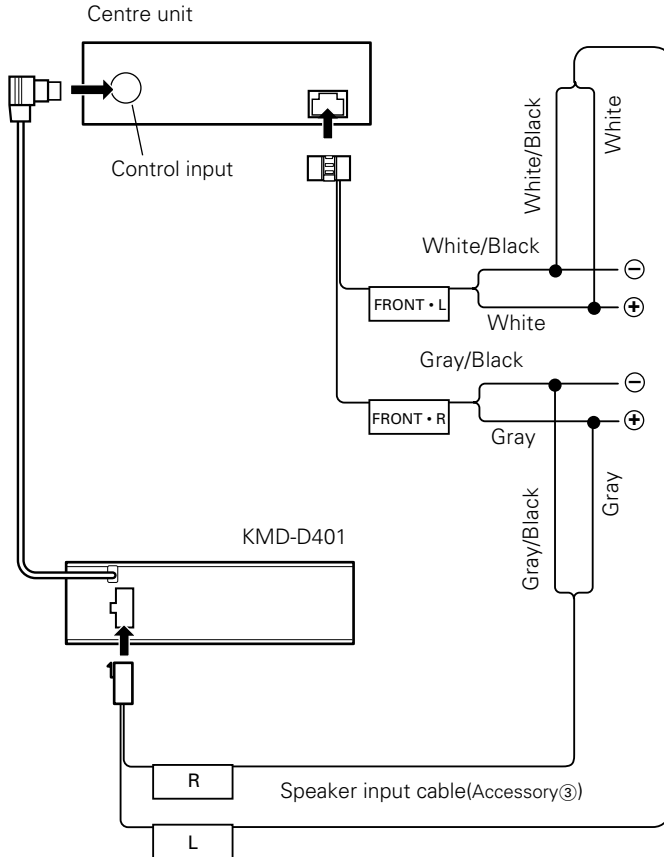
Centre unit

Control input

White/Black

White

White/Black

$\ominus$

FRONT • L

$\oplus$

White

Gray/Black

$\ominus$

FRONT • R

$\oplus$

Gray

Gray/Black

Gray

KMD-D401

R

Speaker input cable(Accessory③)

L